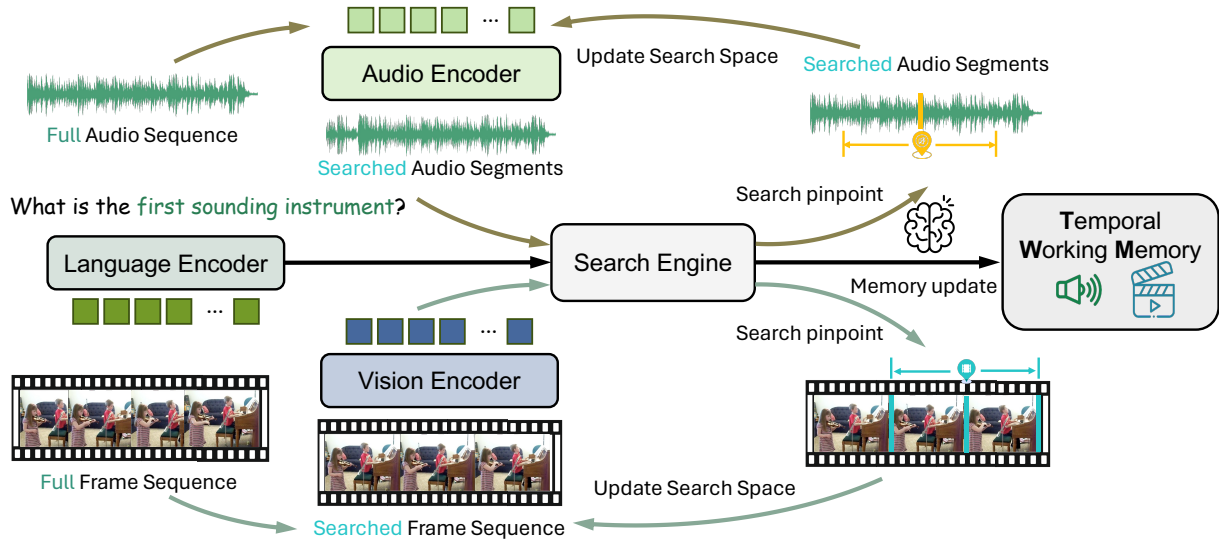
...
Audio Encoder
Update Search Space
Searched Audio Segments
Full Audio Sequence
Searched Audio Segments
Search pinpoint
What is the first sounding instrument?
Language Encoder
...
Search Engine
Temporal Working Memory
Memory update
Search pinpoint
...
Vision Encoder
Full Frame Sequence
Update Search Space
Searched Frame Sequence